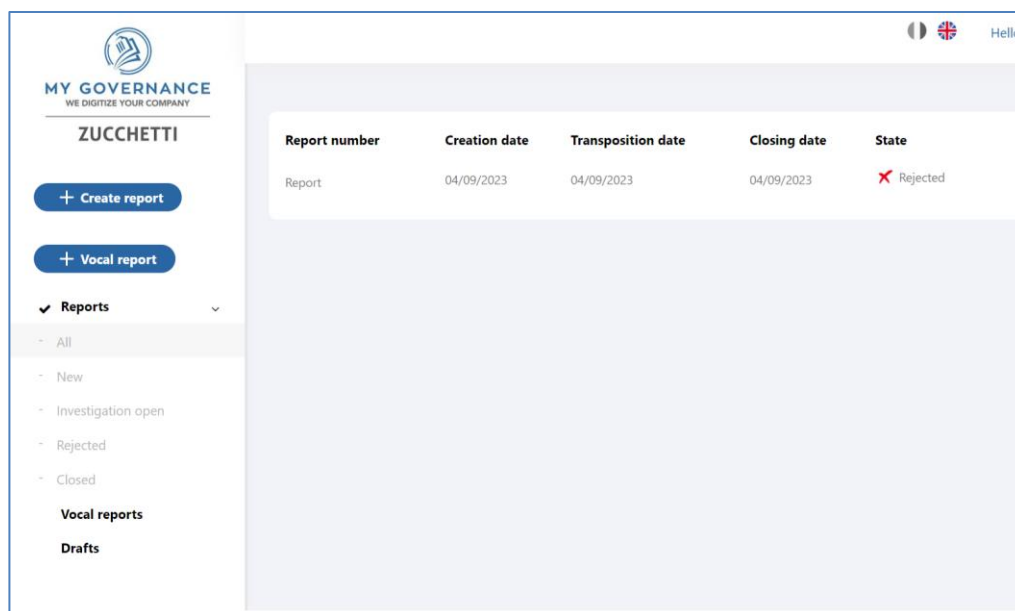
MY GOVERNANCE
WE DIGITIZE YOUR COMPANY

ZUCCHETTI

+ Create report

+ Vocal report

Reports

- All
- New
- Investigation open
- Rejected
- Closed

Vocal reports

Drafts

Hell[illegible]

| Report number | Creation date | Transposition date | Closing date | State |
|---|---|---|---|---|
| Report | 04/09/2023 | 04/09/2023 | 04/09/2023 | Rejected |